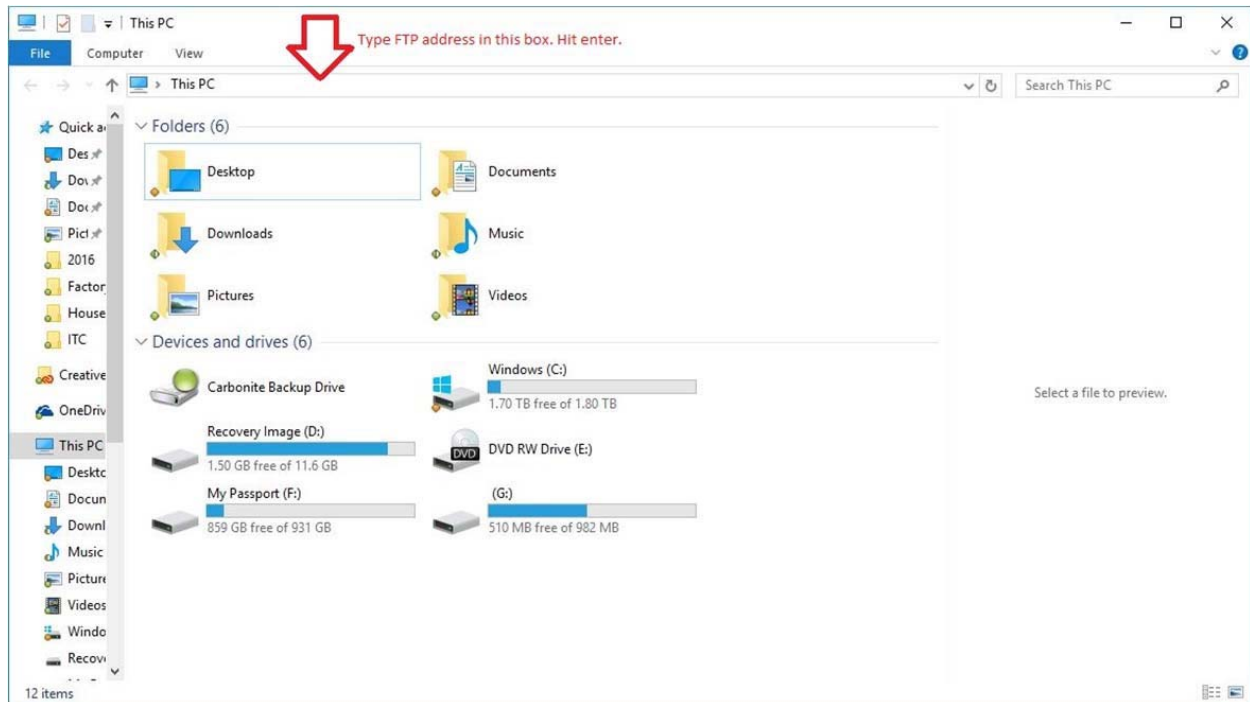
This PC

File Computer View

Type FTP address in this box. Hit enter.

This PC

Search This PC

Quick a
Des
Do
Do
Pic
2016
Factor
House
ITC
Creative
OneDriv
This PC
Deskt
Docun
Downl
Music
Picture
Videos
Windo
Recov

Folders (6)

Desktop
Documents
Downloads
Music
Pictures
Videos

Devices and drives (6)

Carbonite Backup Drive
Windows (C:)
1.70 TB free of 1.80 TB
Recovery Image (D:)
1.50 GB free of 11.6 GB
DVD RW Drive (E:)
DVD
My Passport (F:)
859 GB free of 931 GB
(G:)
510 MB free of 982 MB

Select a file to preview.

12 items